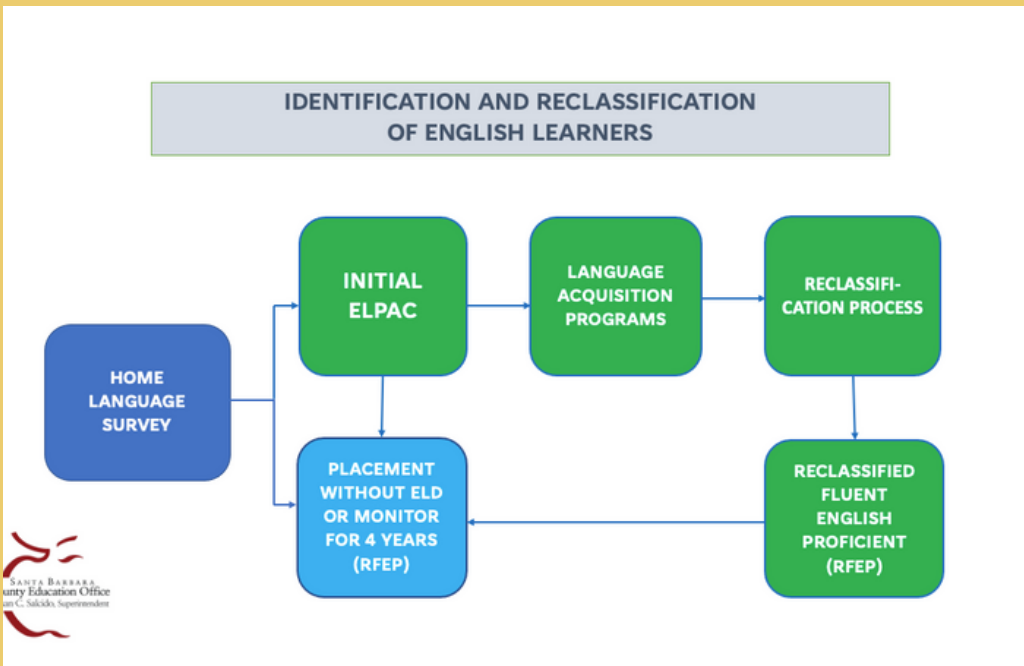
IDENTIFICATION AND RECLASSIFICATION OF ENGLISH LEARNERS

HOME LANGUAGE SURVEY

INITIAL ELPAC

LANGUAGE ACQUISITION PROGRAMS

RECLASSIFICATION PROCESS

PLACEMENT WITHOUT ELD OR MONITOR FOR 4 YEARS (RFEP)

RECLASSIFIED FLUENT ENGLISH PROFICIENT (RFEP)

SANTA BARBARA
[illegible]unty Education Office
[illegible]an C. Salcido, Superintendent